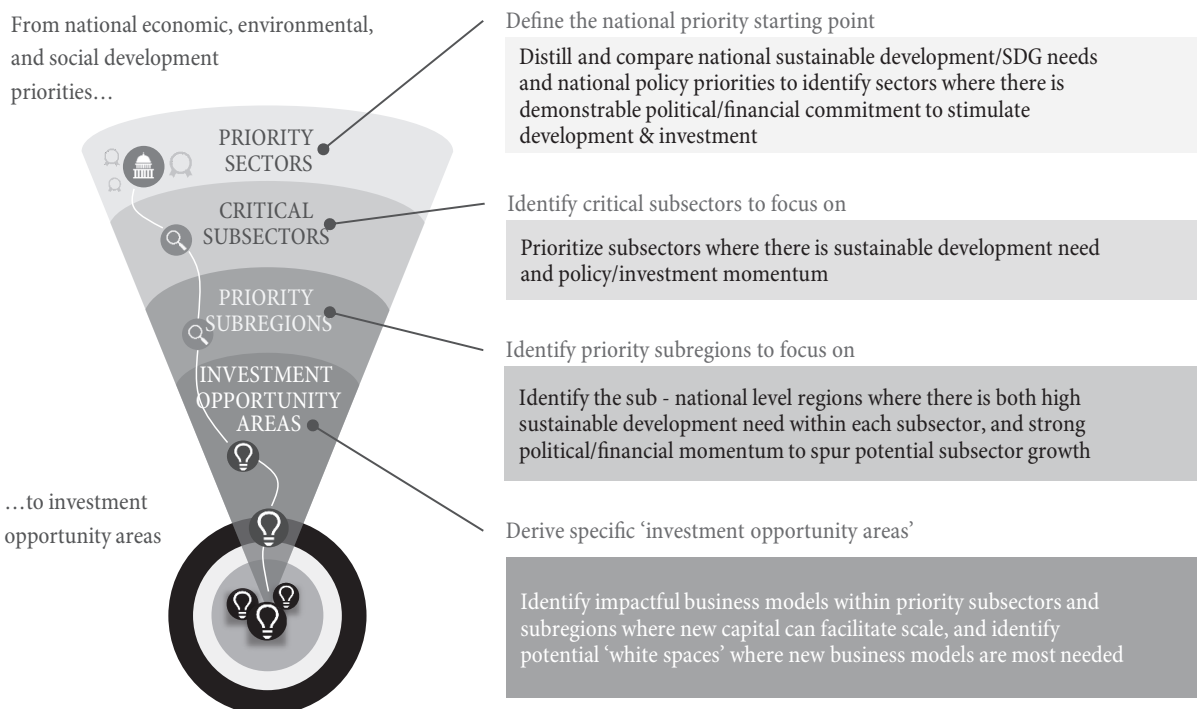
From national economic, environmental, and social development priorities…

PRIORITY SECTORS

CRITICAL SUBSECTORS

PRIORITY SUBREGIONS

INVESTMENT OPPORTUNITY AREAS

…to investment opportunity areas

Define the national priority starting point

Distill and compare national sustainable development/SDG needs and national policy priorities to identify sectors where there is demonstrable political/financial commitment to stimulate development & investment

Identify critical subsectors to focus on

Prioritize subsectors where there is sustainable development need and policy/investment momentum

Identify priority subregions to focus on

Identify the sub - national level regions where there is both high sustainable development need within each subsector, and strong political/financial momentum to spur potential subsector growth

Derive specific 'investment opportunity areas'

Identify impactful business models within priority subsectors and subregions where new capital can facilitate scale, and identify potential 'white spaces' where new business models are most needed